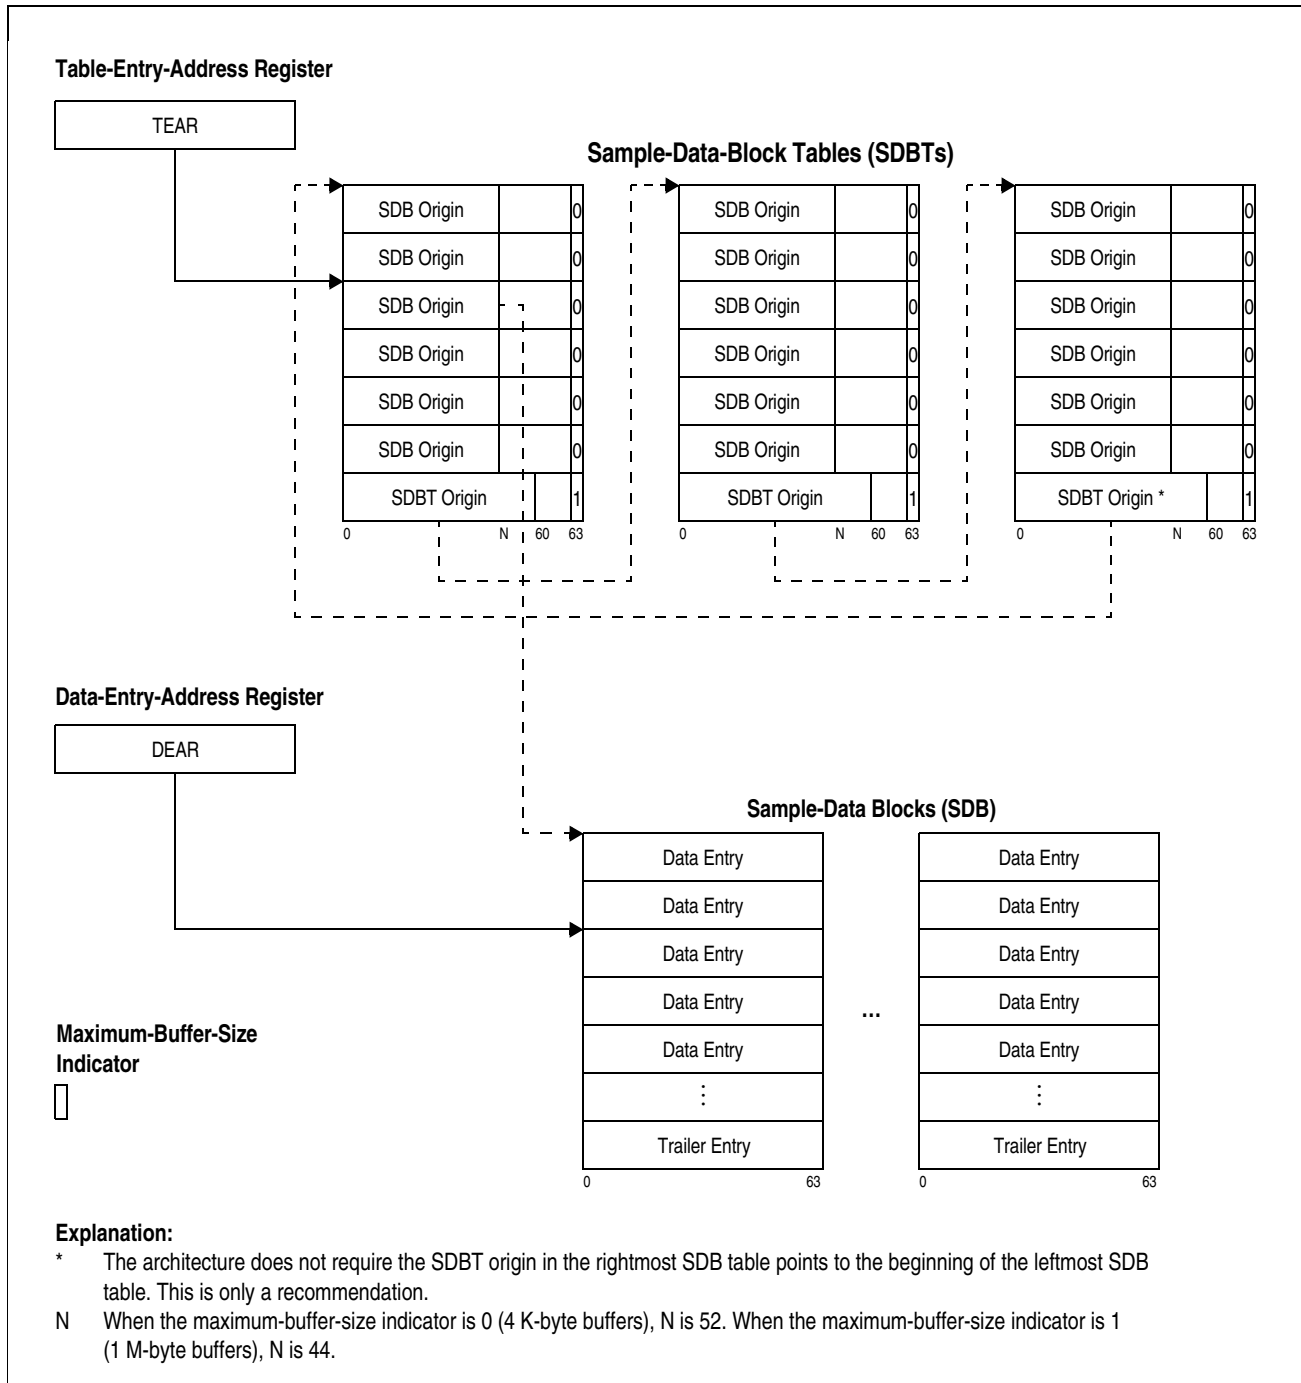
Table-Entry-Address Register

TEAR

Sample-Data-Block Tables (SDBTs)

| SDB Origin | | 0 |
|---|---|---|
| SDB Origin | | 0 |
| SDB Origin | | 0 |
| SDB Origin | | 0 |
| SDB Origin | | 0 |
| SDB Origin | | 0 |
| SDBT Origin | | 1 |

0 N 60 63

| SDB Origin | | 0 |
|---|---|---|
| SDB Origin | | 0 |
| SDB Origin | | 0 |
| SDB Origin | | 0 |
| SDB Origin | | 0 |
| SDB Origin | | 0 |
| SDBT Origin | | 1 |

0 N 60 63

| SDB Origin | | 0 |
|---|---|---|
| SDB Origin | | 0 |
| SDB Origin | | 0 |
| SDB Origin | | 0 |
| SDB Origin | | 0 |
| SDB Origin | | 0 |
| SDBT Origin * | | 1 |

0 N 60 63

Data-Entry-Address Register

DEAR

Sample-Data Blocks (SDB)

| Data Entry |
|---|
| Data Entry |
| Data Entry |
| Data Entry |
| Data Entry |
| ⋮ |
| Trailer Entry |

0 63

...

| Data Entry |
|---|
| Data Entry |
| Data Entry |
| Data Entry |
| Data Entry |
| ⋮ |
| Trailer Entry |

0 63

Maximum-Buffer-Size Indicator

Explanation:
* The architecture does not require the SDBT origin in the rightmost SDB table points to the beginning of the leftmost SDB table. This is only a recommendation.
N When the maximum-buffer-size indicator is 0 (4 K-byte buffers), N is 52. When the maximum-buffer-size indicator is 1 (1 M-byte buffers), N is 44.